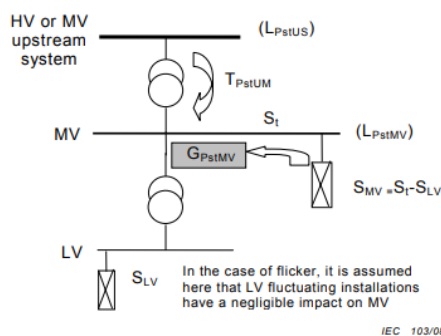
HV or MV upstream system

$(L_{PstUS})$

$T_{PstUM}$

$S_t$

MV

$(L_{PstMV})$

$G_{PstMV}$

$S_{MV} = S_t - S_{LV}$

LV

$S_{LV}$

In the case of flicker, it is assumed here that LV fluctuating installations have a negligible impact on MV

IEC 103/0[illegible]